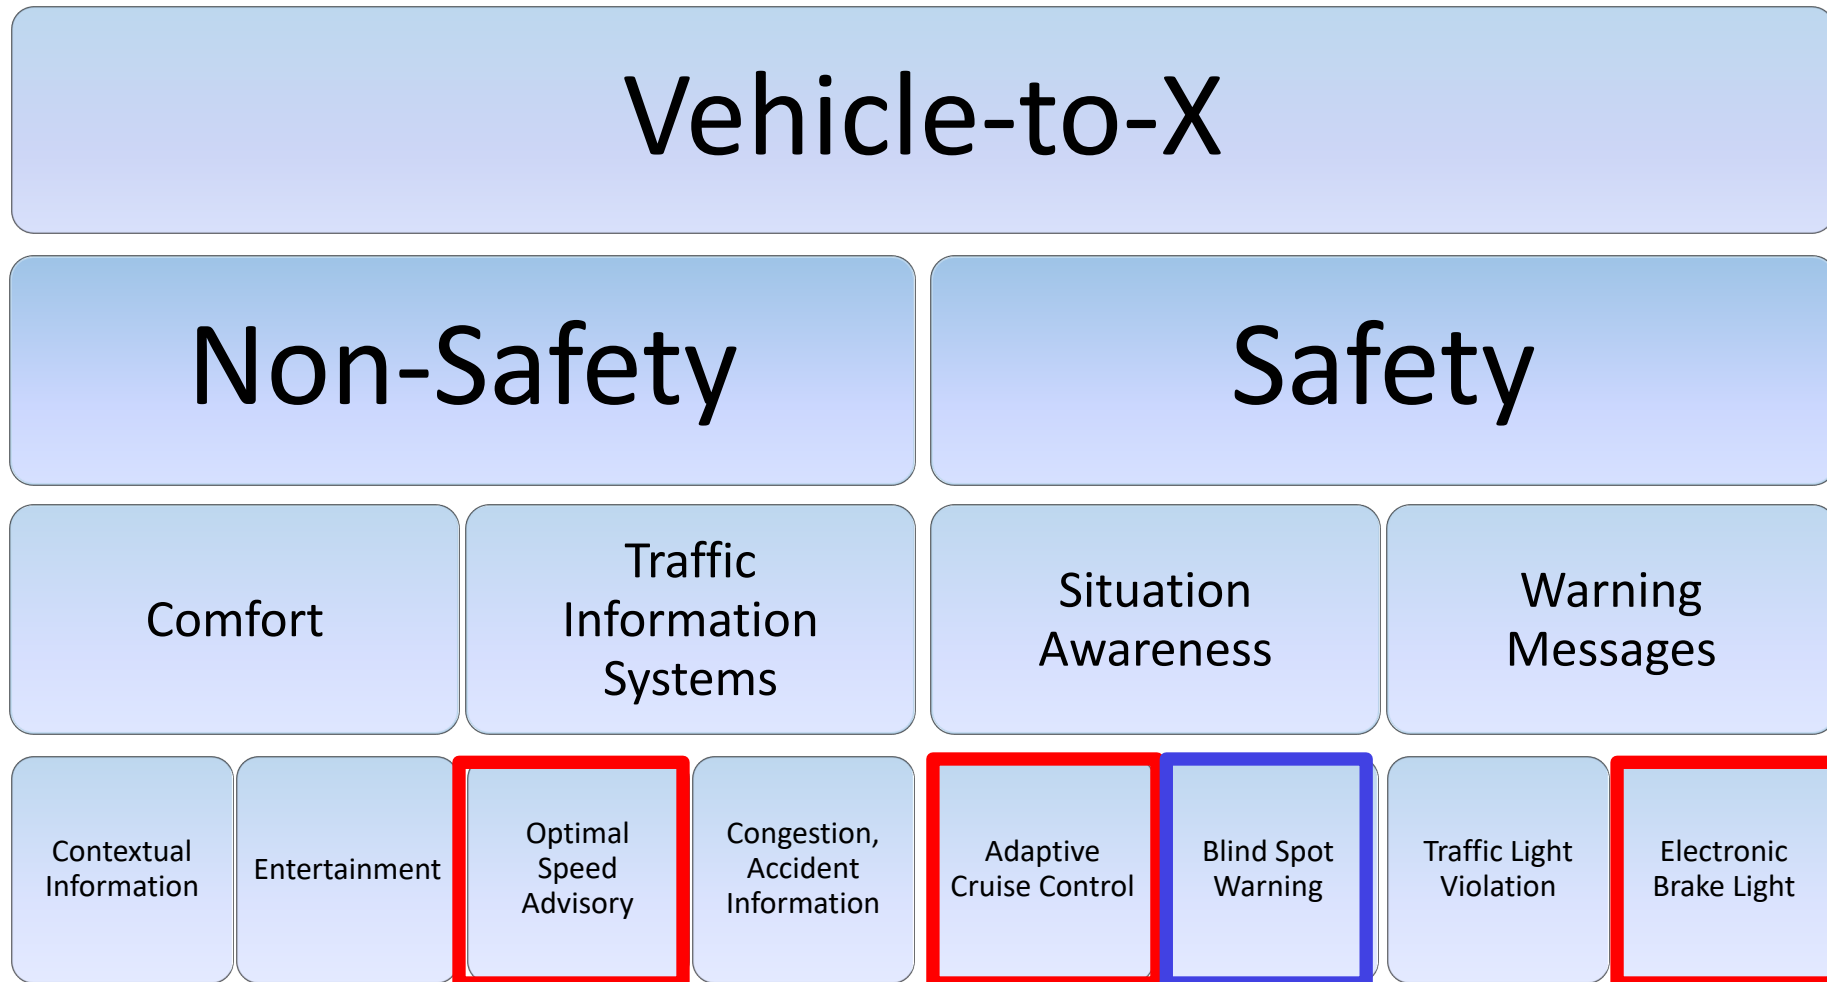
Vehicle-to-X

Non-Safety

Safety

Comfort

Traffic Information Systems

Situation Awareness

Warning Messages

Contextual Information

Entertainment

Optimal Speed Advisory

Congestion, Accident Information

Adaptive Cruise Control

Blind Spot Warning

Traffic Light Violation

Electronic Brake Light